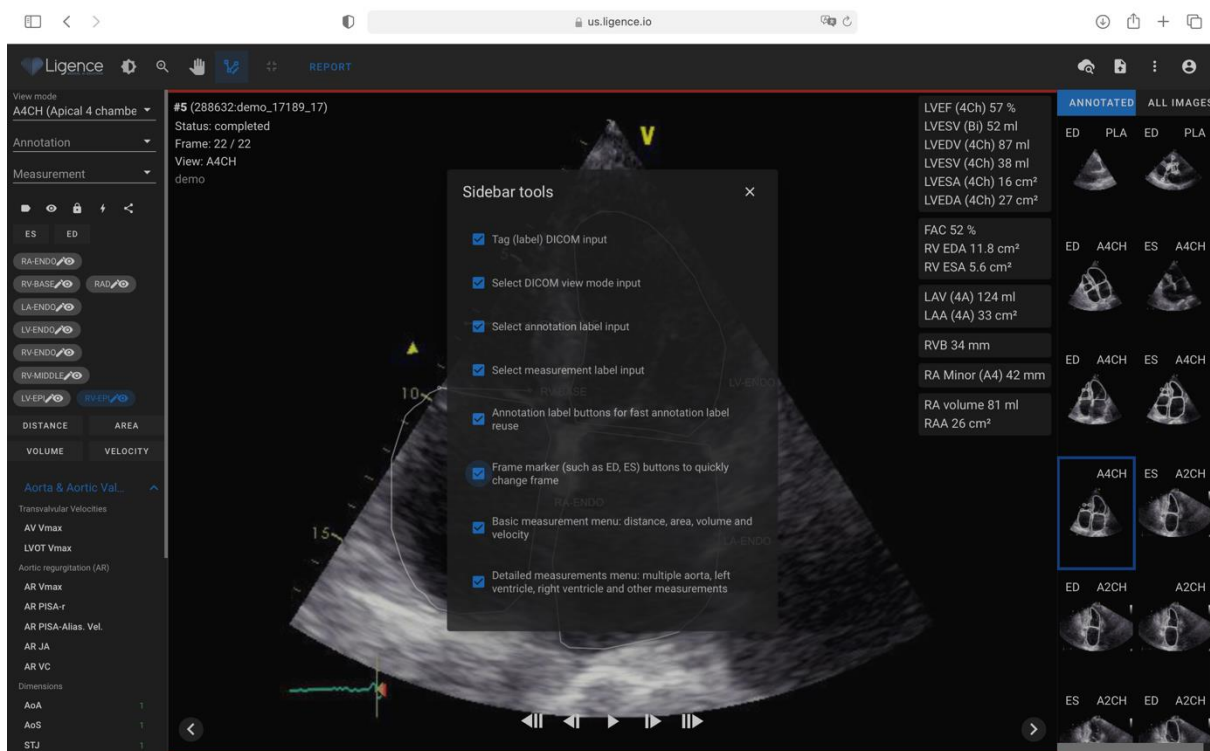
us.ligence.io

Ligence REPORT

View mode
A4CH (Apical 4 chambe

Annotation

Measurement

ES ED

RA-ENDO
RV-BASE RAD
LA-ENDO
LV-ENDO
RV-ENDO
RV-MIDDLE
LV-EPI RV-EPI

DISTANCE AREA
VOLUME VELOCITY

Aorta & Aortic Val...
Transvalvular Velocities
AV Vmax
LVOT Vmax
Aortic regurgitation (AR)
AR Vmax
AR PISA-r
AR PISA-Alias. Vel.
AR JA
AR VC
Dimensions
AoA 1
AoS 1
STJ 1

#5 (288632:demo_17189_17)
Status: completed
Frame: 22 / 22
View: A4CH
demo

V

10
15

RV-BASE
LV-ENDO
RA-ENDO
LA-ENDO

Sidebar tools

Tag (label) DICOM input

Select DICOM view mode input

Select annotation label input

Select measurement label input

Annotation label buttons for fast annotation label reuse

Frame marker (such as ED, ES) buttons to quickly change frame

Basic measurement menu: distance, area, volume and velocity

Detailed measurements menu: multiple aorta, left ventricle, right ventricle and other measurements

LVEF (4Ch) 57 %
LVESV (Bi) 52 ml
LVEDV (4Ch) 87 ml
LVESV (4Ch) 38 ml
LVESA (4Ch) 16 cm²
LVEDA (4Ch) 27 cm²

FAC 52 %
RV EDA 11.8 cm²
RV ESA 5.6 cm²

LAV (4A) 124 ml
LAA (4A) 33 cm²

RVB 34 mm

RA Minor (A4) 42 mm

RA volume 81 ml
RAA 26 cm²

ANNOTATED ALL IMAGES

ED PLA ED PLA
ED A4CH ES A4CH
ED A4CH ES A4CH
A4CH ES A2CH
ED A2CH A2CH
ES A2CH ED A2CH